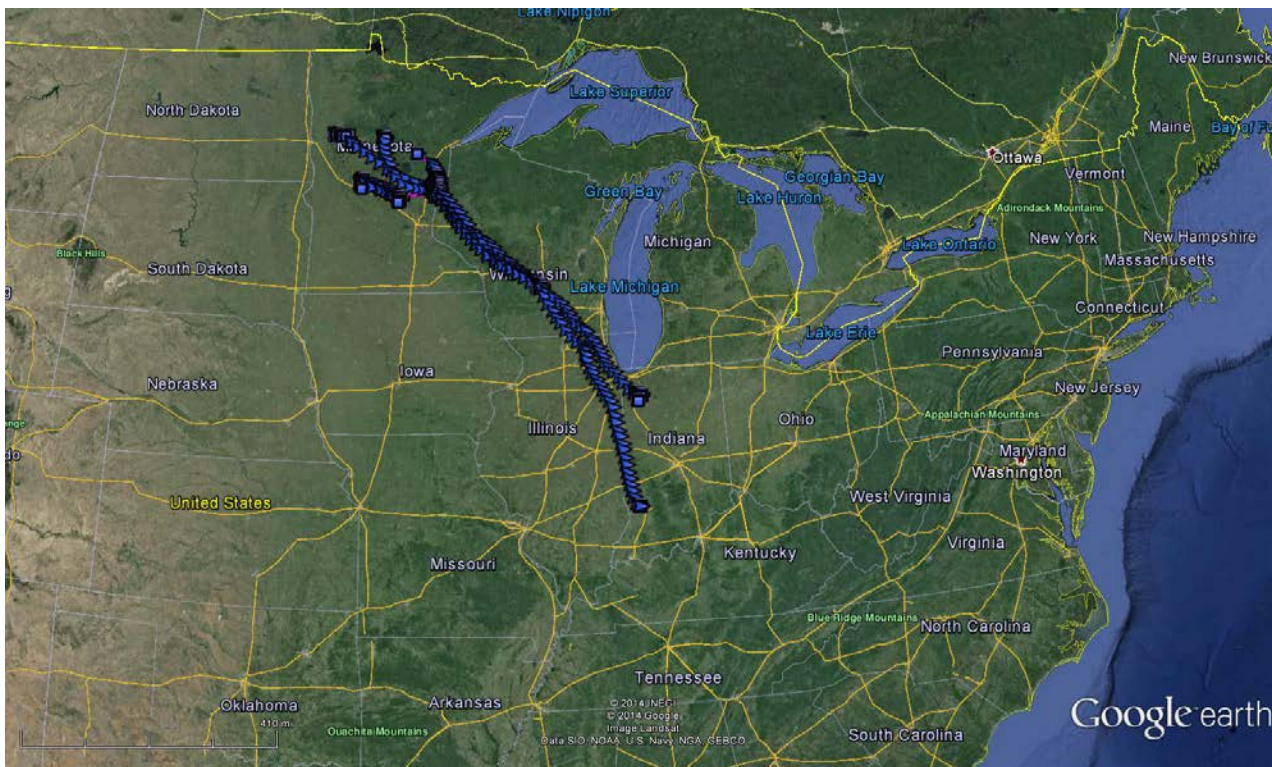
Lake Nipigon
New Brunswick
Lake Superior
North Dakota
Maine
Bay of Fu
Minnesota
Ottawa
Vermont
Green Bay
Georgian Bay
Lake Huron
Adirondack Mountains
Michigan
New York
New Hampshire
Black Hills
South Dakota
Lake Ontario
Massachusetts
Wisconsin
Lake Michigan
Connecticut
Lake Erie
Pennsylvania
Nebraska
Iowa
New Jersey
Appalachian Mountains
Ohio
Illinois
Indiana
Maryland
Washington
United States
West Virginia
Virginia
Kentucky
Missouri
Blue Ridge Mountains
North Carolina
Tennessee
Oklahoma
Arkansas
410 mi
Ouachita Mountains
© 2014 INEGI
© 2014 Google
Image Landsat
Data SIO, NOAA, U.S. Navy, NGA, GEBCO
South Carolina
Google earth